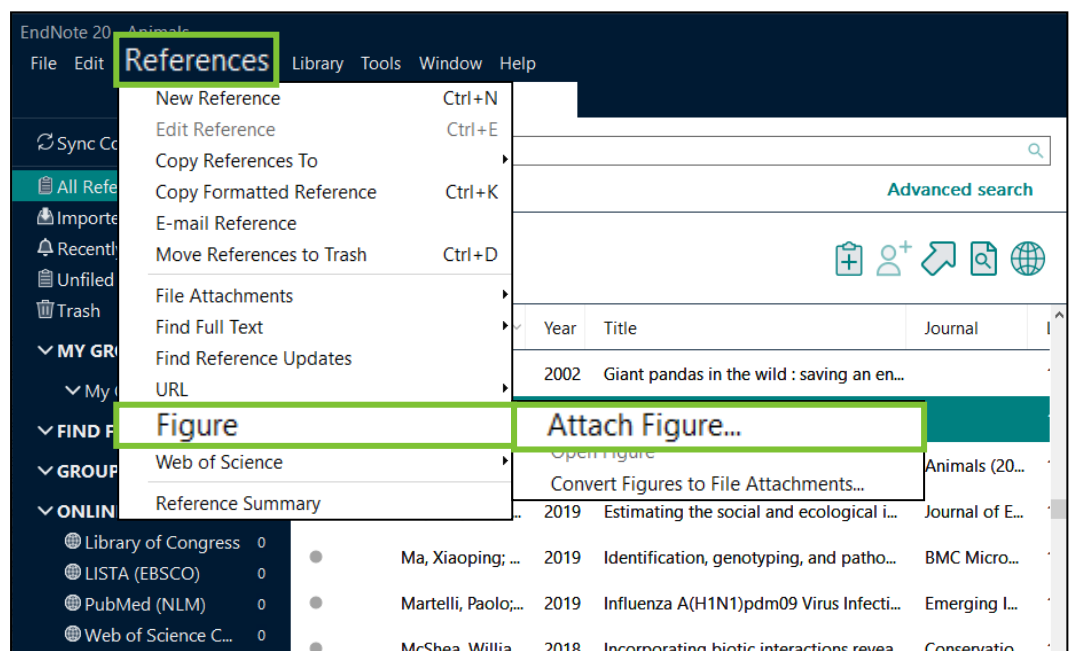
EndNote 20 - Animals
File Edit References Library Tools Window Help

Sync Co
All Refe
Importe
Recently
Unfiled
Trash
MY GR
My
FIND F
GROUP
ONLIN
Library of Congress 0
LISTA (EBSCO) 0
PubMed (NLM) 0
Web of Science C... 0

New Reference Ctrl+N
Edit Reference Ctrl+E
Copy References To
Copy Formatted Reference Ctrl+K
E-mail Reference
Move References to Trash Ctrl+D
File Attachments
Find Full Text
Find Reference Updates
URL
Figure
Web of Science
Reference Summary

Attach Figure...
Open Figure
Convert Figures to File Attachments...

Advanced search

| | Year | Title | Journal |
|---|---|---|---|
| | 2002 | Giant pandas in the wild : saving an en... | |
| | | | Animals (20... |
| ... | 2019 | Estimating the social and ecological i... | Journal of E... |
| Ma, Xiaoping; ... | 2019 | Identification, genotyping, and patho... | BMC Micro... |
| Martelli, Paolo;... | 2019 | Influenza A(H1N1)pdm09 Virus Infecti... | Emerging I... |
| McShea, Willia... | 2018 | Incorporating biotic interactions revea... | Conservatio... |